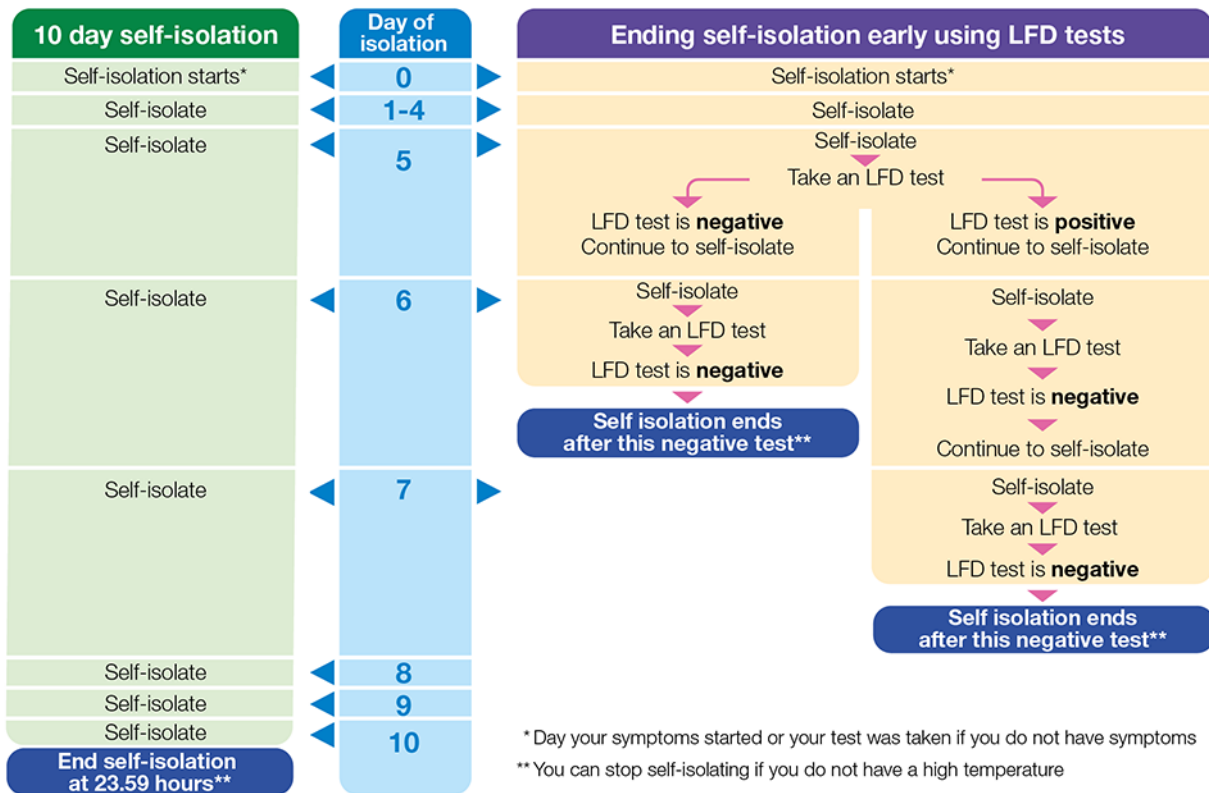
10 day self-isolation

Day of isolation

Ending self-isolation early using LFD tests

| 10 day self-isolation | Day of isolation | Ending self-isolation early using LFD tests |
|---|---|---|
| Self-isolation starts* | 0 | Self-isolation starts* |
| Self-isolate | 1-4 | Self-isolate |
| Self-isolate | 5 | Self-isolate<br>Take an LFD test<br>LFD test is **negative** Continue to self-isolate / LFD test is **positive** Continue to self-isolate |
| Self-isolate | 6 | Self-isolate<br>Take an LFD test<br>LFD test is **negative**<br>Self isolation ends after this negative test** / Self-isolate<br>Take an LFD test<br>LFD test is **negative**<br>Continue to self-isolate |
| Self-isolate | 7 | Self-isolate<br>Take an LFD test<br>LFD test is **negative**<br>Self isolation ends after this negative test** |
| Self-isolate | 8 | |
| Self-isolate | 9 | |
| Self-isolate | 10 | |

End self-isolation at 23.59 hours**

* Day your symptoms started or your test was taken if you do not have symptoms

** You can stop self-isolating if you do not have a high temperature